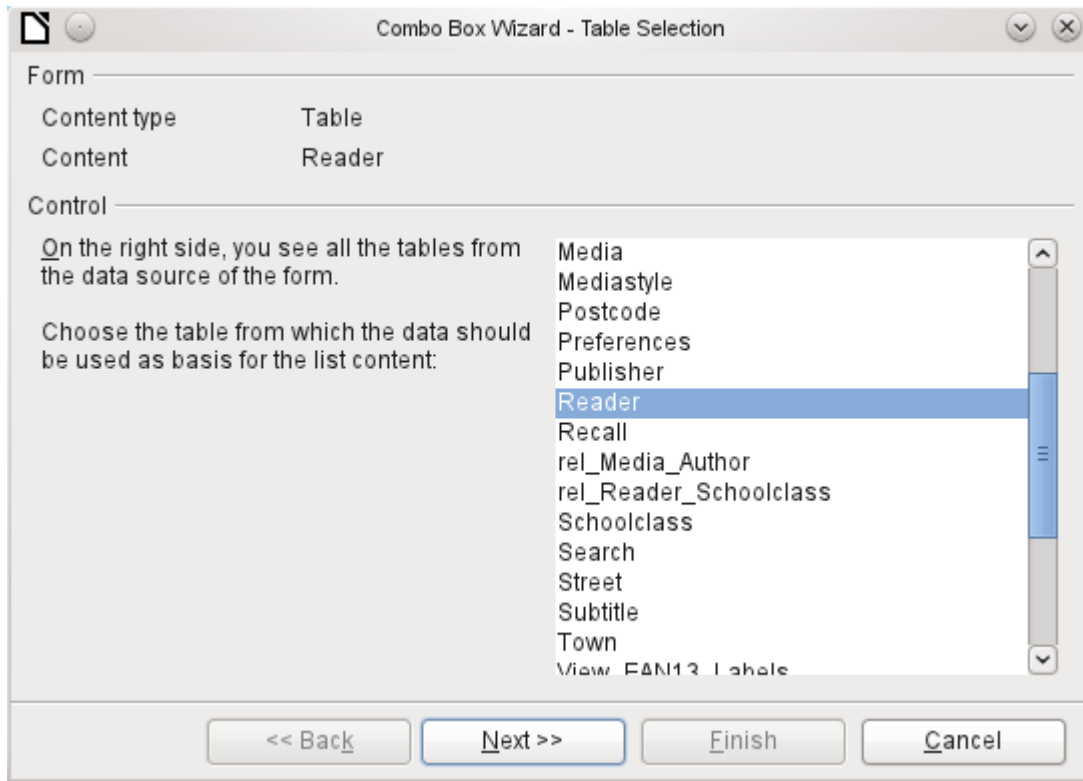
Combo Box Wizard - Table Selection

Form

Content type Table

Content Reader

Control

On the right side, you see all the tables from the data source of the form.

Choose the table from which the data should be used as basis for the list content:

Media
Mediastyle
Postcode
Preferences
Publisher
Reader
Recall
rel_Media_Author
rel_Reader_Schoolclass
Schoolclass
Search
Street
Subtitle
Town
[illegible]

<< Back Next >> Finish Cancel